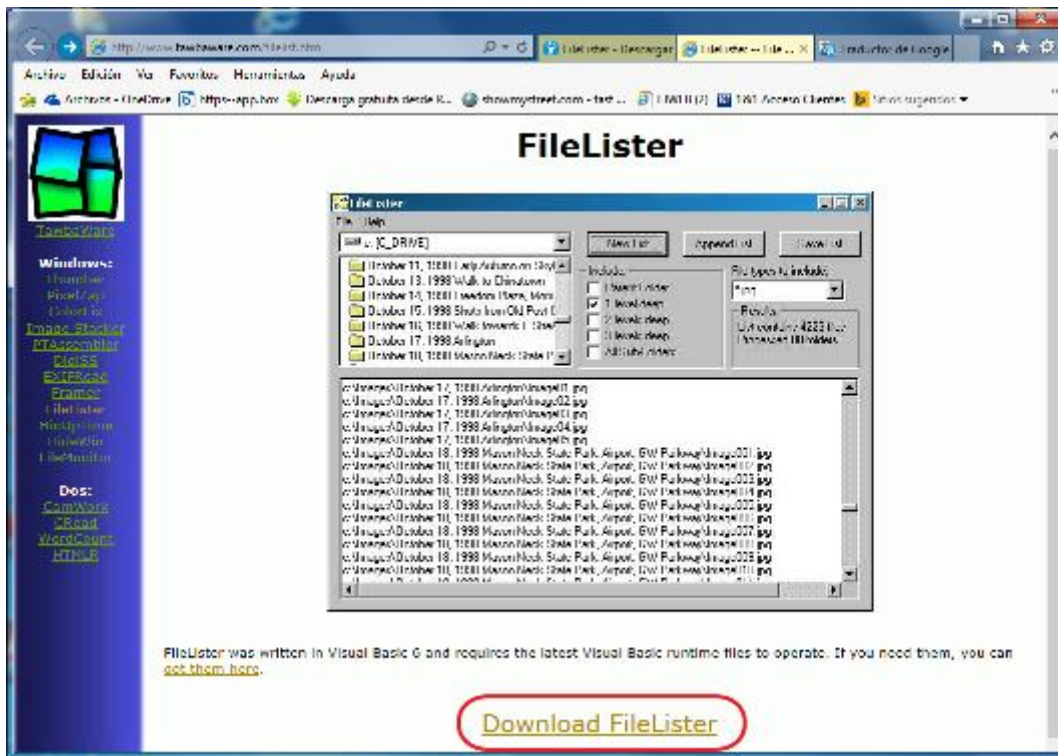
http://www.tawbaware.com/filelist.htm
FileLister - Descargar
FileLister -- File... ×
Traductor de Google

Archivo Edición Ver Favoritos Herramientas Ayuda

Archivos - OneDrive https--app.box Descarga gratuita desde E... showmystreet.com - fast ... EMT (2) 1&1 Acceso Clientes Sitios sugeridos ▾

TawbaWare

Windows:
Thumber
PixelZap
ColorFix
Image Stacker
PTAssembler
DiskSS
EXIFRead
Framer
FileLister
MultipRename
HideWin
FileMonitor

Dos:
ComWork
CRead
WordCount
HTML8

FileLister

FileLister
File Help
c: [C_DRIVE]
New List
Append List
Save List
October 11, 1998 Leip Autumn on Skyl
October 13, 1998 Walk to Chinatown
October 14, 1998 Freedom Plaza, Mon
October 15, 1998 Shots from Old Post O
October 16, 1998 Walk towards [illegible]
October 17, 1998 Arlington
October 18, 1998 Mason Neck State P
Include:
Parent folder
1 level deep
2 levels deep
3 levels deep
All subfolders
File types to include:
*.jpg
Results
List contains 4233 files
Processed 18 folders

c:\images\October 17, 1998 Arlington\image01.jpg
c:\images\October 17, 1998 Arlington\image02.jpg
c:\images\October 17, 1998 Arlington\image03.jpg
c:\images\October 17, 1998 Arlington\image04.jpg
c:\images\October 17, 1998 Arlington\image05.jpg
c:\images\October 18, 1998 Mason Neck State Park, Airport, GW Parkway\image001.jpg
c:\images\October 18, 1998 Mason Neck State Park, Airport, GW Parkway\image002.jpg
c:\images\October 18, 1998 Mason Neck State Park, Airport, GW Parkway\image003.jpg
c:\images\October 18, 1998 Mason Neck State Park, Airport, GW Parkway\image004.jpg
c:\images\October 18, 1998 Mason Neck State Park, Airport, GW Parkway\image005.jpg
c:\images\October 18, 1998 Mason Neck State Park, Airport, GW Parkway\image006.jpg
c:\images\October 18, 1998 Mason Neck State Park, Airport, GW Parkway\image007.jpg
c:\images\October 18, 1998 Mason Neck State Park, Airport, GW Parkway\image008.jpg
c:\images\October 18, 1998 Mason Neck State Park, Airport, GW Parkway\image009.jpg
c:\images\October 18, 1998 Mason Neck State Park, Airport, GW Parkway\image010.jpg

FileLister was written in Visual Basic 6 and requires the latest Visual Basic runtime files to operate. If you need them, you can get them here.

Download FileLister